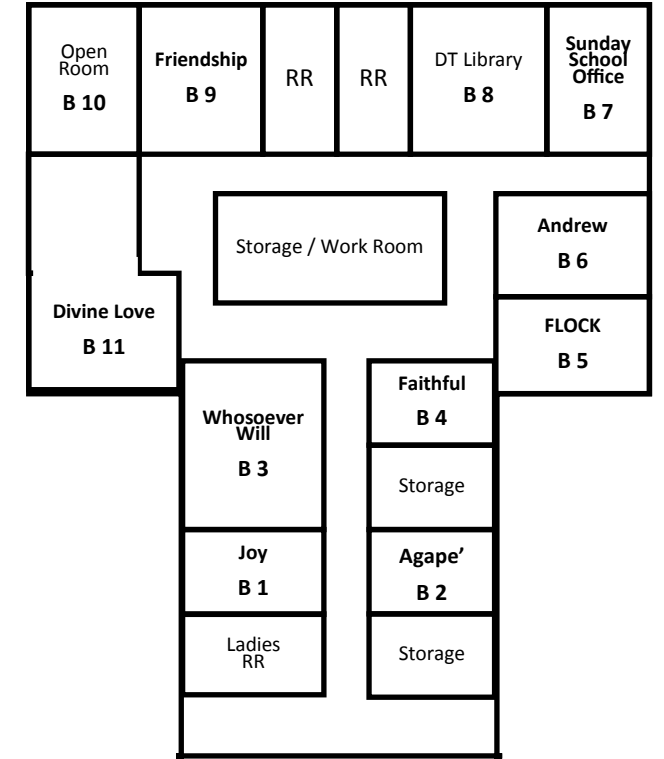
Open Room
B 10

Friendship
B 9

RR

RR

DT Library
B 8

Sunday School Office
B 7

Storage / Work Room

Andrew
B 6

Divine Love
B 11

FLOCK
B 5

Whosoever Will
B 3

Faithful
B 4

Storage

Joy
B 1

Agape'
B 2

Ladies RR

Storage